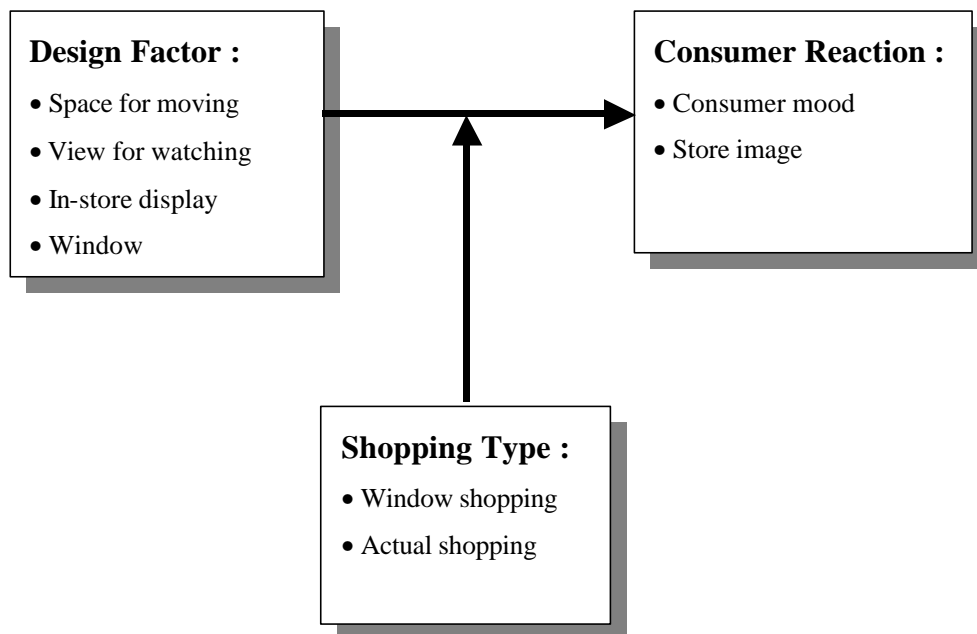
**Design Factor :**

• Space for moving
• View for watching
• In-store display
• Window

**Consumer Reaction :**

• Consumer mood
• Store image

**Shopping Type :**

• Window shopping
• Actual shopping